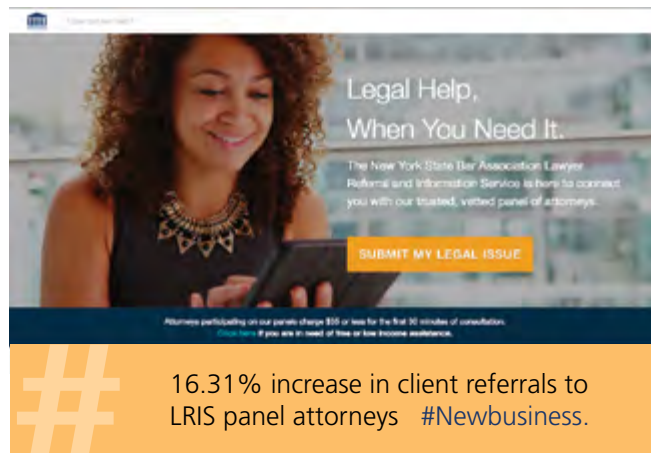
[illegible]

Legal Help, When You Need It.

The New York State Bar Association Lawyer Referral and Information Service is here to connect you with our trusted, vetted panel of attorneys.

SUBMIT MY LEGAL ISSUE

Attorneys participating on our panels charge $35 or less for the first 30 minutes of consultation.
Click here if you are in need of free or low income assistance.

#

16.31% increase in client referrals to LRIS panel attorneys #Newbusiness.